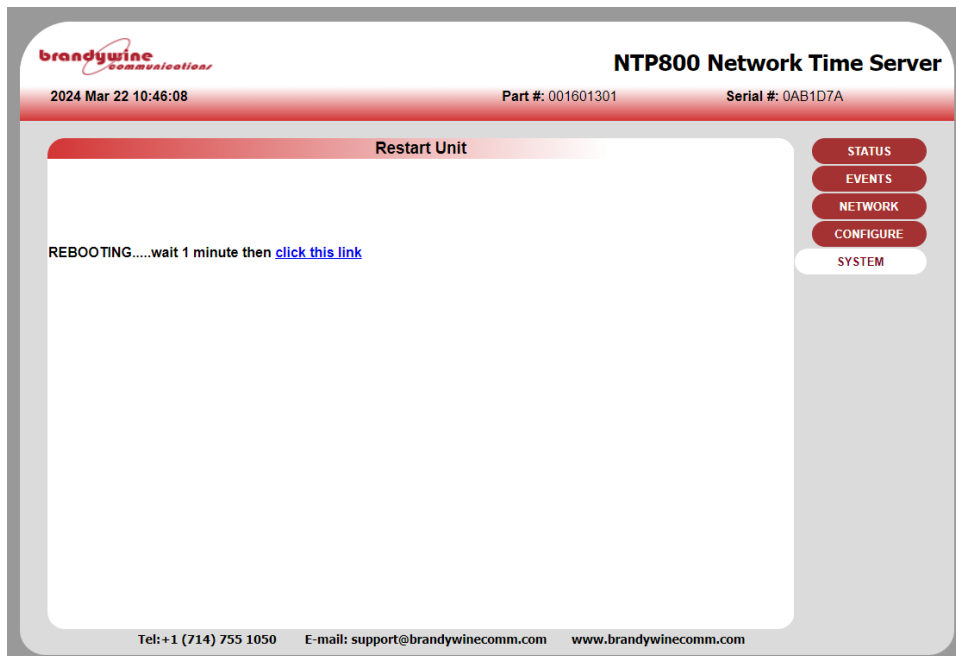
brandywine communications

NTP800 Network Time Server

2024 Mar 22 10:46:08

Part #: 001601301

Serial #: 0AB1D7A

Restart Unit

REBOOTING.....wait 1 minute then click this link

STATUS
EVENTS
NETWORK
CONFIGURE
SYSTEM

Tel:+1 (714) 755 1050 E-mail: support@brandywinecomm.com www.brandywinecomm.com